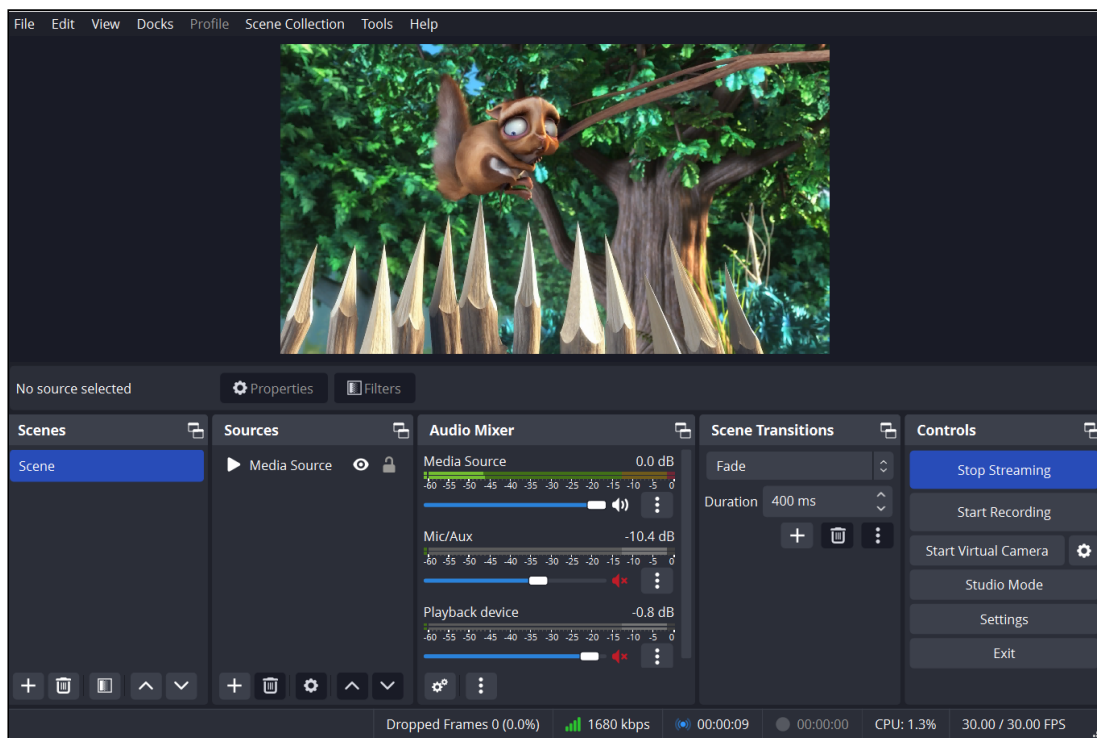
File Edit View Docks Profile Scene Collection Tools Help

No source selected
Properties
Filters

Scenes
Scene

Sources
Media Source

Audio Mixer
Media Source 0.0 dB
-60 -55 -50 -45 -40 -35 -30 -25 -20 -15 -10 -5 0
Mic/Aux -10.4 dB
-60 -55 -50 -45 -40 -35 -30 -25 -20 -15 -10 -5 0
Playback device -0.8 dB
-60 -55 -50 -45 -40 -35 -30 -25 -20 -15 -10 -5 0

Scene Transitions
Fade
Duration 400 ms

Controls
Stop Streaming
Start Recording
Start Virtual Camera
Studio Mode
Settings
Exit

Dropped Frames 0 (0.0%) 1680 kbps 00:00:09 00:00:00 CPU: 1.3% 30.00 / 30.00 FPS